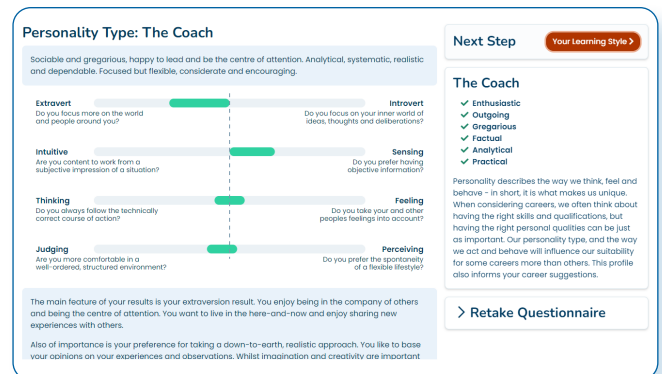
Personality Type: The Coach

Sociable and gregarious, happy to lead and be the centre of attention. Analytical, systematic, realistic and dependable. Focused but flexible, considerate and encouraging.

Extravert
Do you focus more on the world and people around you?

Introvert
Do you focus on your inner world of ideas, thoughts and deliberations?

Intuitive
Are you content to work from a subjective impression of a situation?

Sensing
Do you prefer having objective information?

Thinking
Do you always follow the technically correct course of action?

Feeling
Do you take your and other peoples feelings into account?

Judging
Are you more comfortable in a well-ordered, structured environment?

Perceiving
Do you prefer the spontaneity of a flexible lifestyle?

The main feature of your results is your extraversion result. You enjoy being in the company of others and being the centre of attention. You want to live in the here-and-now and enjoy sharing new experiences with others.

Also of importance is your preference for taking a down-to-earth, realistic approach. You like to base your opinions on your experiences and observations. Whilst imagination and creativity are important

Next Step
Your Learning Style >

The Coach
Enthusiastic
Outgoing
Gregarious
Factual
Analytical
Practical

Personality describes the way we think, feel and behave - in short, it is what makes us unique. When considering careers, we often think about having the right skills and qualifications, but having the right personal qualities can be just as important. Our personality type, and the way we act and behave will influence our suitability for some careers more than others. This profile also informs your career suggestions.

> Retake Questionnaire